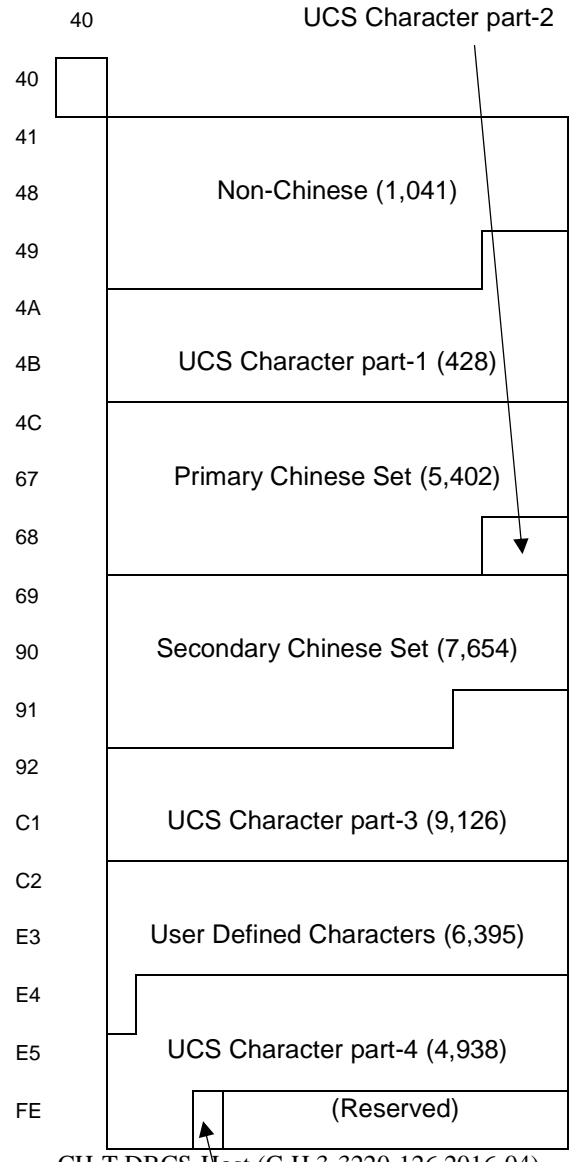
40

UCS Character part-2

40

41

48

Non-Chinese (1,041)

49

4A

4B

UCS Character part-1 (428)

4C

67

Primary Chinese Set (5,402)

68

69

90

Secondary Chinese Set (7,654)

91

92

C1

UCS Character part-3 (9,126)

C2

E3

User Defined Characters (6,395)

E4

E5

UCS Character part-4 (4,938)

FE

(Reserved)

CH-T DBCS-Host (C-H 3-3220-126 2016-04)